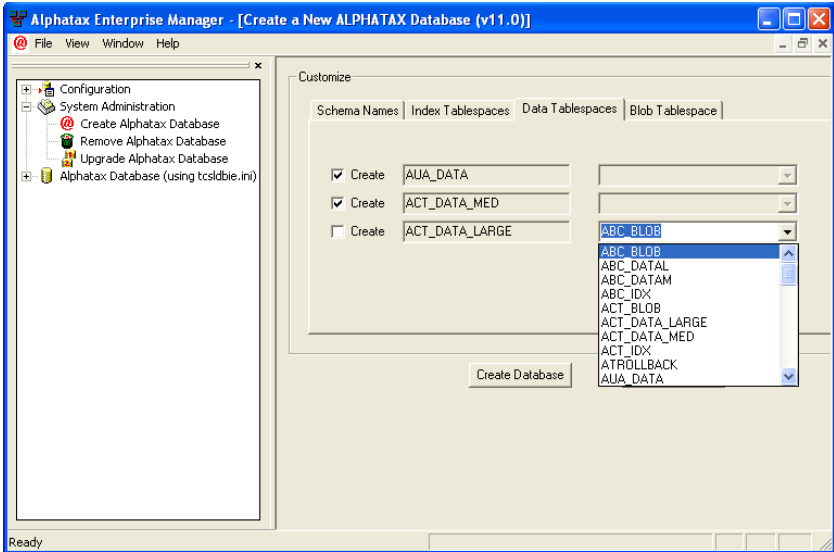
Alphatax Enterprise Manager - [Create a New ALPHATAX Database (v11.0)]

File View Window Help

Configuration
System Administration
Create Alphatax Database
Remove Alphatax Database
Upgrade Alphatax Database
Alphatax Database (using tcsldbie.ini)

Customize

Schema Names | Index Tablespaces | Data Tablespaces | Blob Tablespace

Create AUA_DATA
Create ACT_DATA_MED
Create ACT_DATA_LARGE ABC_BLOB

ABC_BLOB
ABC_DATAL
ABC_DATAM
ABC_IDX
ACT_BLOB
ACT_DATA_LARGE
ACT_DATA_MED
ACT_IDX
ATROLLBACK
AUA_DATA

Create Database

Ready